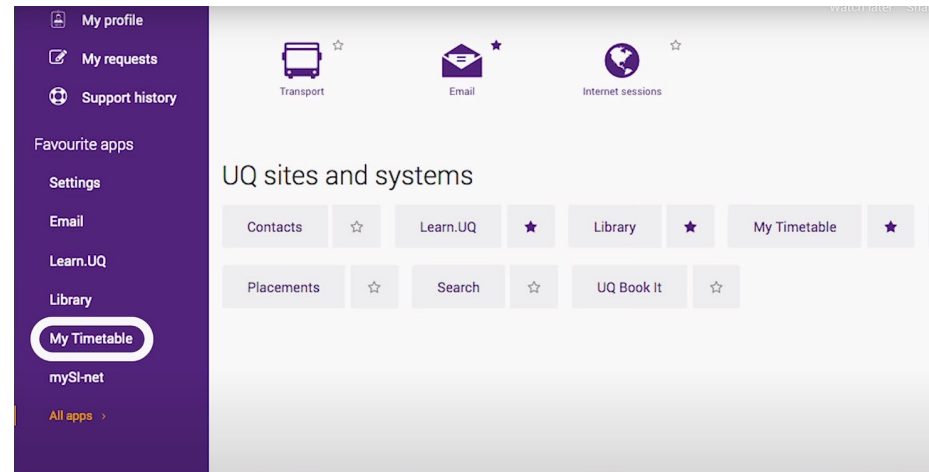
My profile
My requests
Support history
Favourite apps
Settings
Email
Learn.UQ
Library
My Timetable
mySI-net
All apps ›

Transport
Email
Internet sessions

UQ sites and systems
Contacts
Learn.UQ
Library
My Timetable
Placements
Search
UQ Book It